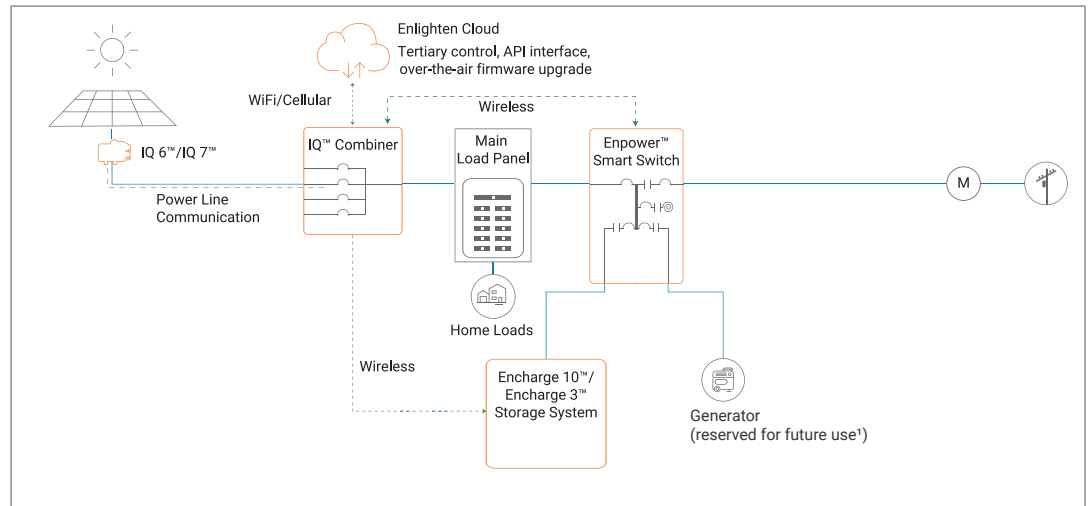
Enlighten Cloud

Tertiary control, API interface, over-the-air firmware upgrade

WiFi/Cellular

Wireless

IQ 6™/IQ 7™

IQ™ Combiner

Main Load Panel

Enpower™ Smart Switch

M

Power Line Communication

Home Loads

Wireless

Encharge 10™/ Encharge 3™ Storage System

Generator (reserved for future use¹)